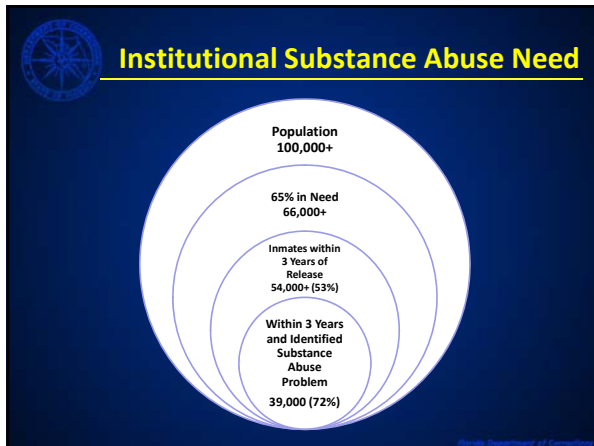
Institutional Substance Abuse Need

Population
100,000+

65% in Need
66,000+

Inmates within
3 Years of
Release
54,000+ (53%)

Within 3 Years
and Identified
Substance
Abuse
Problem
39,000 (72%)

Florida Department of Corrections